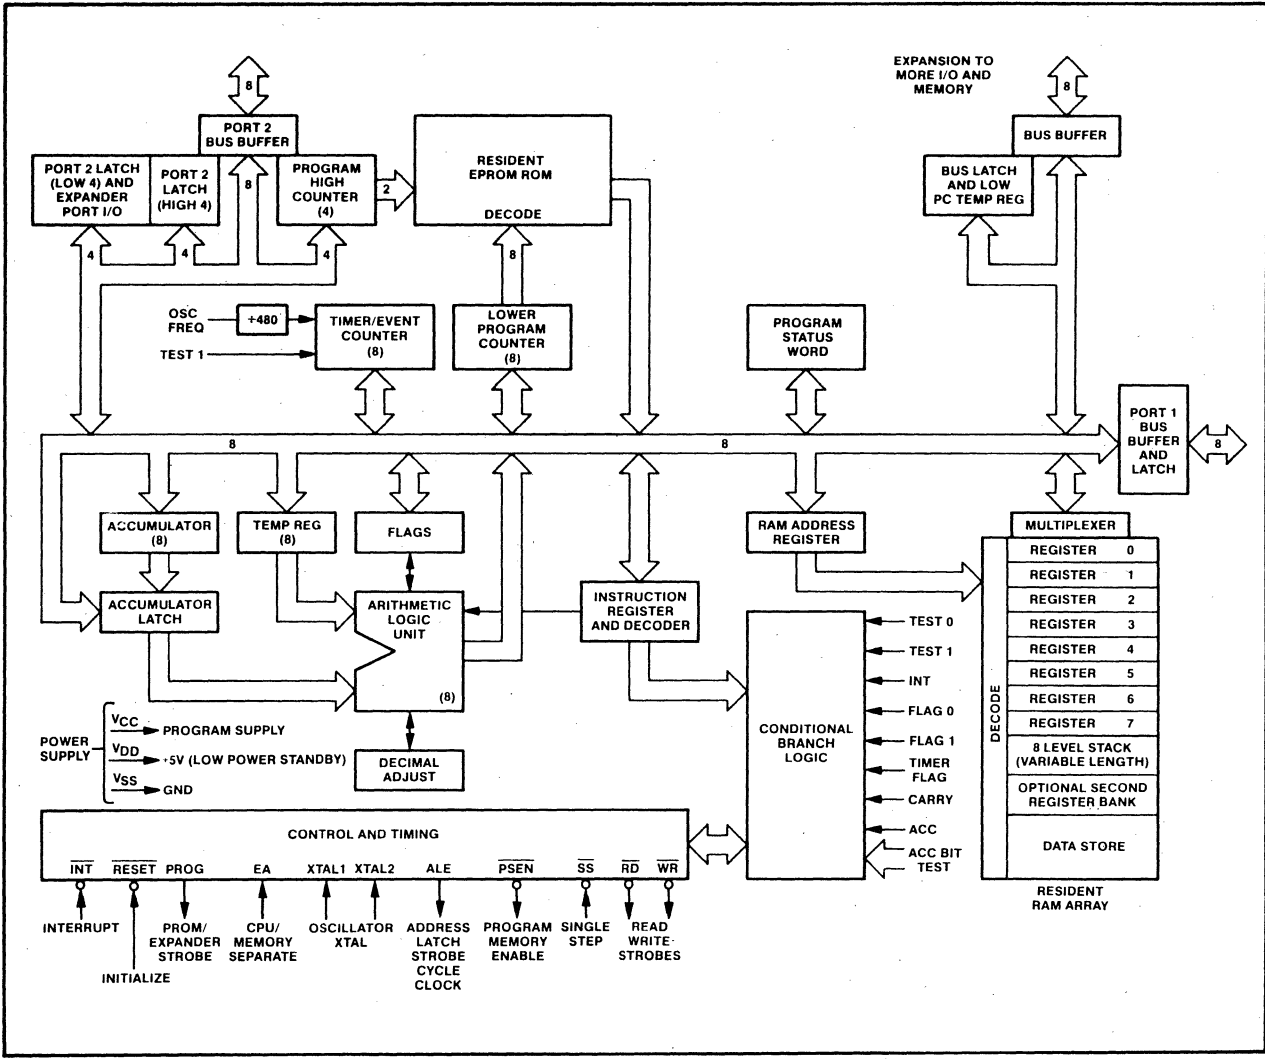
8

PORT 2 BUS BUFFER

PORT 2 LATCH (LOW 4) AND EXPANDER PORT I/O

PORT 2 LATCH (HIGH 4)

8

PROGRAM HIGH COUNTER (4)

2

RESIDENT EPROM ROM

DECODE

EXPANSION TO MORE I/O AND MEMORY

8

BUS BUFFER

BUS LATCH AND LOW PC TEMP REG

4

4

4

8

OSC FREQ

+480

TIMER/EVENT COUNTER (8)

TEST 1

LOWER PROGRAM COUNTER (8)

PROGRAM STATUS WORD

PORT 1 BUS BUFFER AND LATCH

8

8

8

ACCUMULATOR (8)

TEMP REG (8)

FLAGS

RAM ADDRESS REGISTER

MULTIPLEXER

ACCUMULATOR LATCH

ARITHMETIC LOGIC UNIT

(8)

INSTRUCTION REGISTER AND DECODER

DECODE

REGISTER 0

REGISTER 1

REGISTER 2

REGISTER 3

REGISTER 4

REGISTER 5

REGISTER 6

REGISTER 7

8 LEVEL STACK (VARIABLE LENGTH)

OPTIONAL SECOND REGISTER BANK

DATA STORE

TEST 0

TEST 1

INT

FLAG 0

FLAG 1

TIMER FLAG

CARRY

ACC

ACC BIT TEST

CONDITIONAL BRANCH LOGIC

POWER SUPPLY

$V_{CC}$ PROGRAM SUPPLY

$V_{DD}$ +5V (LOW POWER STANDBY)

$V_{SS}$ GND

DECIMAL ADJUST

CONTROL AND TIMING

$\overline{INT}$ $\overline{RESET}$ PROG EA XTAL1 XTAL2 ALE $\overline{PSEN}$ $\overline{SS}$ $\overline{RD}$ $\overline{WR}$

INTERRUPT

INITIALIZE

PROM/ EXPANDER STROBE

CPU/ MEMORY SEPARATE

OSCILLATOR XTAL

ADDRESS LATCH STROBE CYCLE CLOCK

PROGRAM MEMORY ENABLE

SINGLE STEP

READ WRITE STROBES

RESIDENT RAM ARRAY